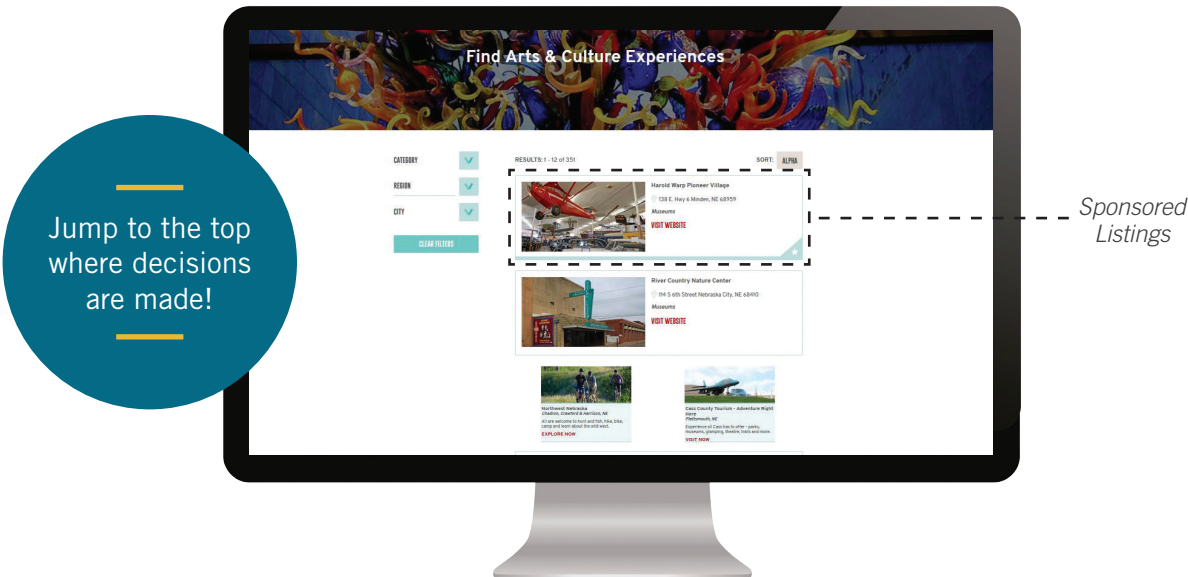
Find Arts & Culture Experiences

CATEGORY

REGION

CITY

CLEAR FILTERS

RESULTS: 1 - 12 of 351

SORT: ALPHA

Harold Warp Pioneer Village

138 E. Hwy 6 Minden, NE 68959

Museums

VISIT WEBSITE

River Country Nature Center

114 S 6th Street Nebraska City, NE 68410

Museums

VISIT WEBSITE

Northwest Nebraska
Chadron, Crawford & Harrison, NE

All are welcome to hunt and fish, hike, bike, camp and learn about the wild west.

EXPLORE NOW

Cass County Tourism - Adventure Might Here
Plattsmouth, NE

Experience all Cass has to offer - parks, museums, glamping, theatre, trails and more.

VISIT NOW

Jump to the top where decisions are made!

Sponsored Listings